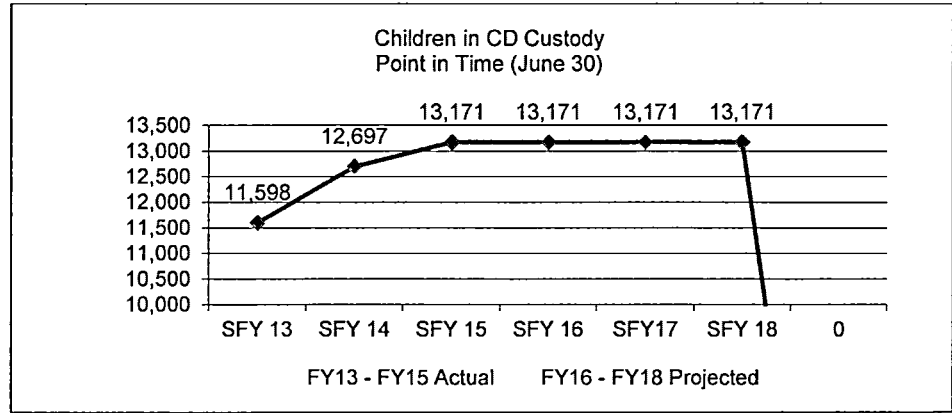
Children in CD Custody
Point in Time (June 30)

13,500
13,000
12,500
12,000
11,500
11,000
10,500
10,000

11,598
12,697
13,171
13,171
13,171
13,171

SFY 13
SFY 14
SFY 15
SFY 16
SFY17
SFY 18
0

FY13 - FY15 Actual FY16 - FY18 Projected